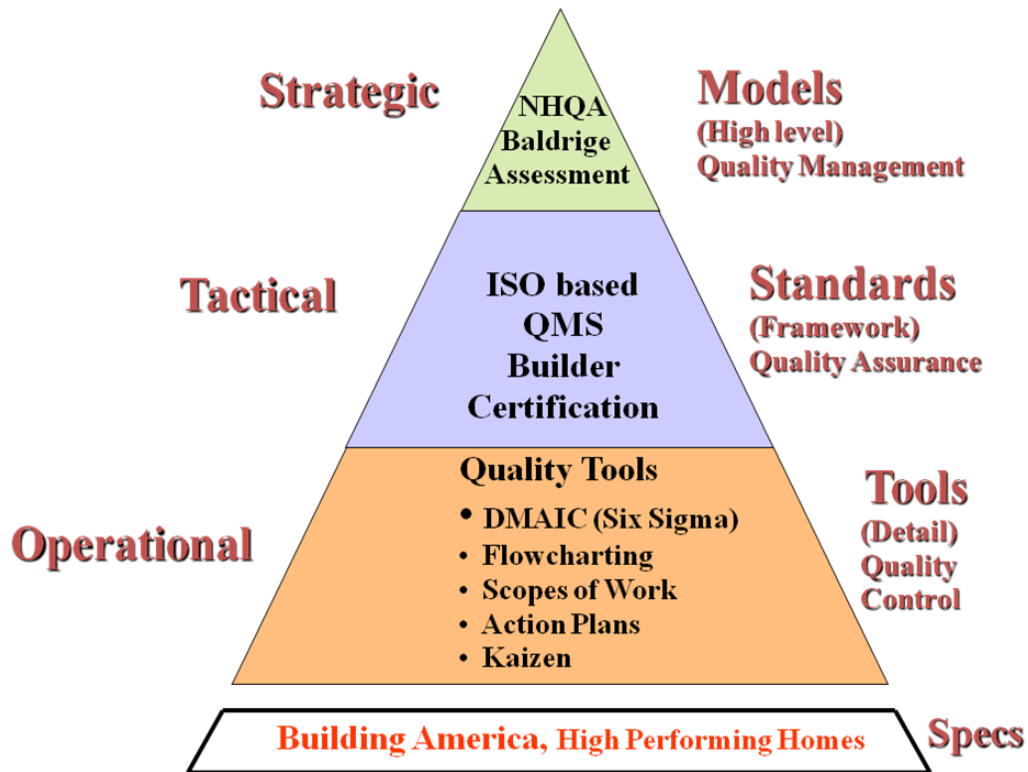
Strategic

NHQA
Baldrige
Assessment

Models
(High level)
Quality Management

Tactical

ISO based
QMS
Builder
Certification

Standards
(Framework)
Quality Assurance

Operational

Quality Tools
• DMAIC (Six Sigma)
• Flowcharting
• Scopes of Work
• Action Plans
• Kaizen

Tools
(Detail)
Quality
Control

Building America, High Performing Homes

Specs